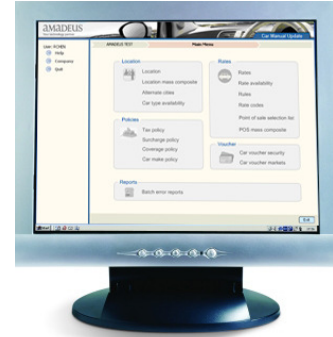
amadeus
Your technology partner

Car Manual Update

User: FCHEN
Help
Company
Quit

AMADEUS TEST
Main Menu

Location
Location
Location mass composite
Alternate cities
Car type availability

Rates
Rates
Rate availability
Rules
Rate codes
Point of sale selection list
POS mass composite

Policies
Tax policy
Surcharge policy
Coverage policy
Car make policy

Voucher
Car voucher security
Car voucher markets

Reports
Batch error reports

Exit